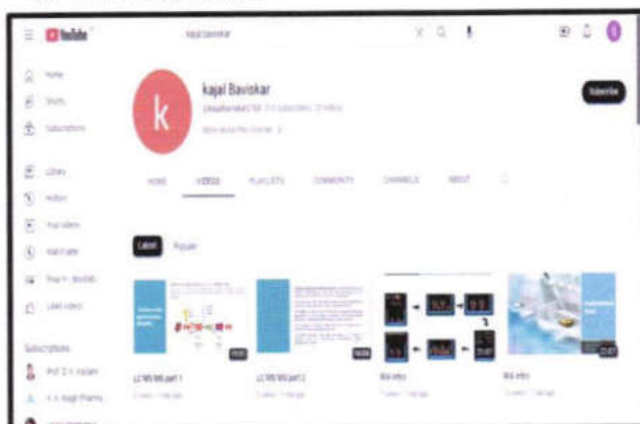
YouTube

kajal baviskar

Home
Shorts
Subscriptions
Library
History
Your videos
Watch later
Your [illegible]
Liked videos

Subscriptions
Prof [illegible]
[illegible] Pharma

k

kajal Baviskar
@kajalbaviskar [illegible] subscribers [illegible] videos
More about this channel >

Subscribe

HOME VIDEOS PLAYLISTS COMMUNITY CHANNELS ABOUT

Latest Popular

LC MS MS part 1
LC MS MS part 2
IBA intro
IBA intro